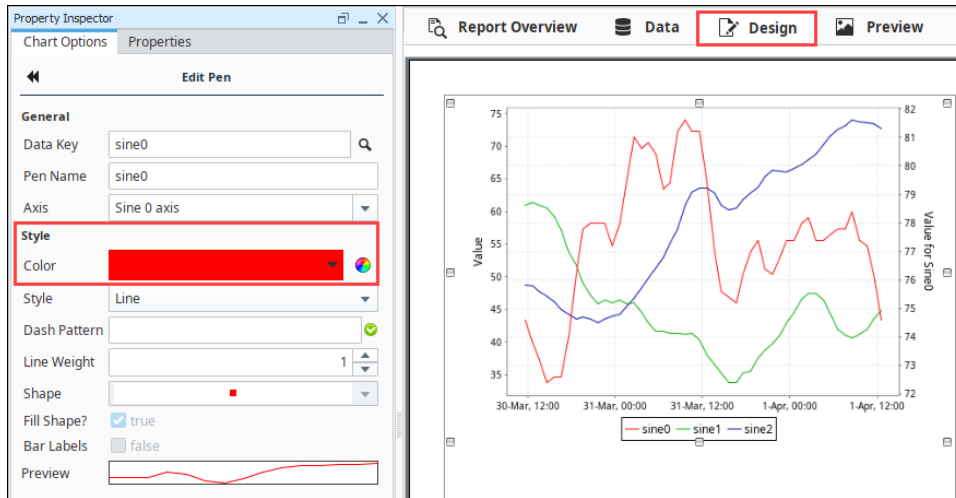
Property Inspector

Chart Options Properties

Edit Pen

General

Data Key sine0

Pen Name sine0

Axis Sine 0 axis

Style

Color

Style Line

Dash Pattern

Line Weight 1

Shape

Fill Shape? true

Bar Labels false

Preview

Report Overview Data Design Preview

75
70
65
60
55
50
45
40
35

Value

82
81
80
79
78
77
76
75
74
73
72

Value for Sine0

30-Mar, 12:00 31-Mar, 00:00 31-Mar, 12:00 1-Apr, 00:00 1-Apr, 12:00

sine0 sine1 sine2